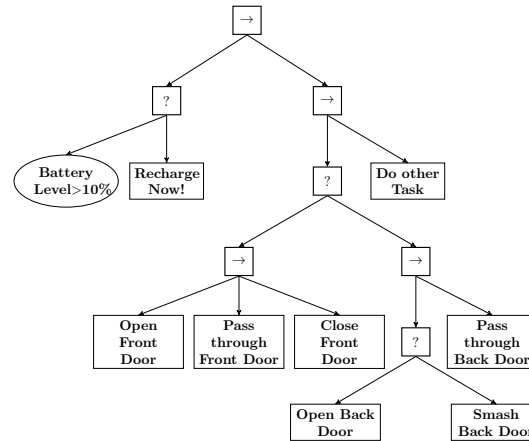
$\rightarrow$

?

$\rightarrow$

Battery Level>10%

Recharge Now!

?

Do other Task

$\rightarrow$

$\rightarrow$

Open Front Door

Pass through Front Door

Close Front Door

?

Pass through Back Door

Open Back Door

Smash Back Door